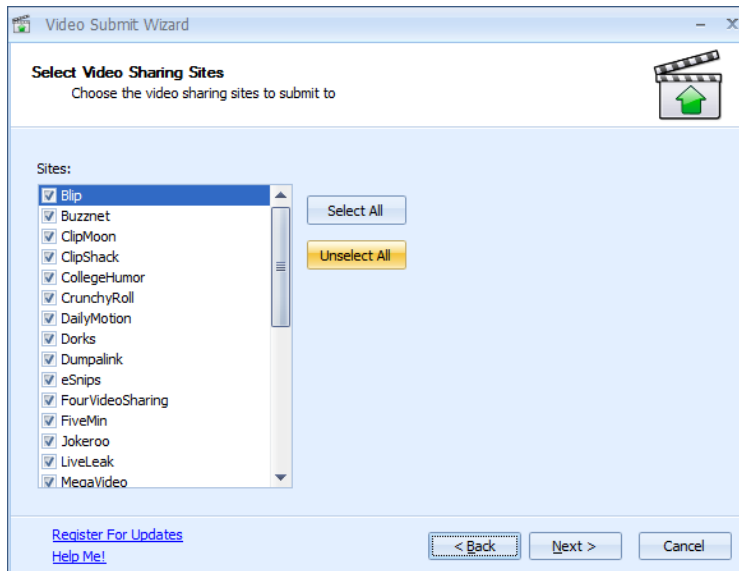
Video Submit Wizard

Select Video Sharing Sites
Choose the video sharing sites to submit to

Sites:
Blip
Buzznet
ClipMoon
ClipShack
CollegeHumor
CrunchyRoll
DailyMotion
Dorks
Dumpalink
eSnips
FourVideoSharing
FiveMin
Jokeroo
LiveLeak
MegaVideo

Select All
Unselect All

Register For Updates
Help Me!

< Back
Next >
Cancel